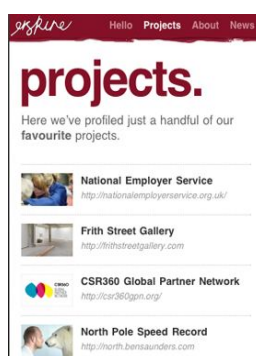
esprive

Hello Projects About News

projects.

Here we've profiled just a handful of our favourite projects.

National Employer Service
http://nationalemployerservice.org.uk/

Frith Street Gallery
http://frithstreetgallery.com

CSR360 Global Partner Network
http://csr360gpn.org/

North Pole Speed Record
http://north.bensaunders.com